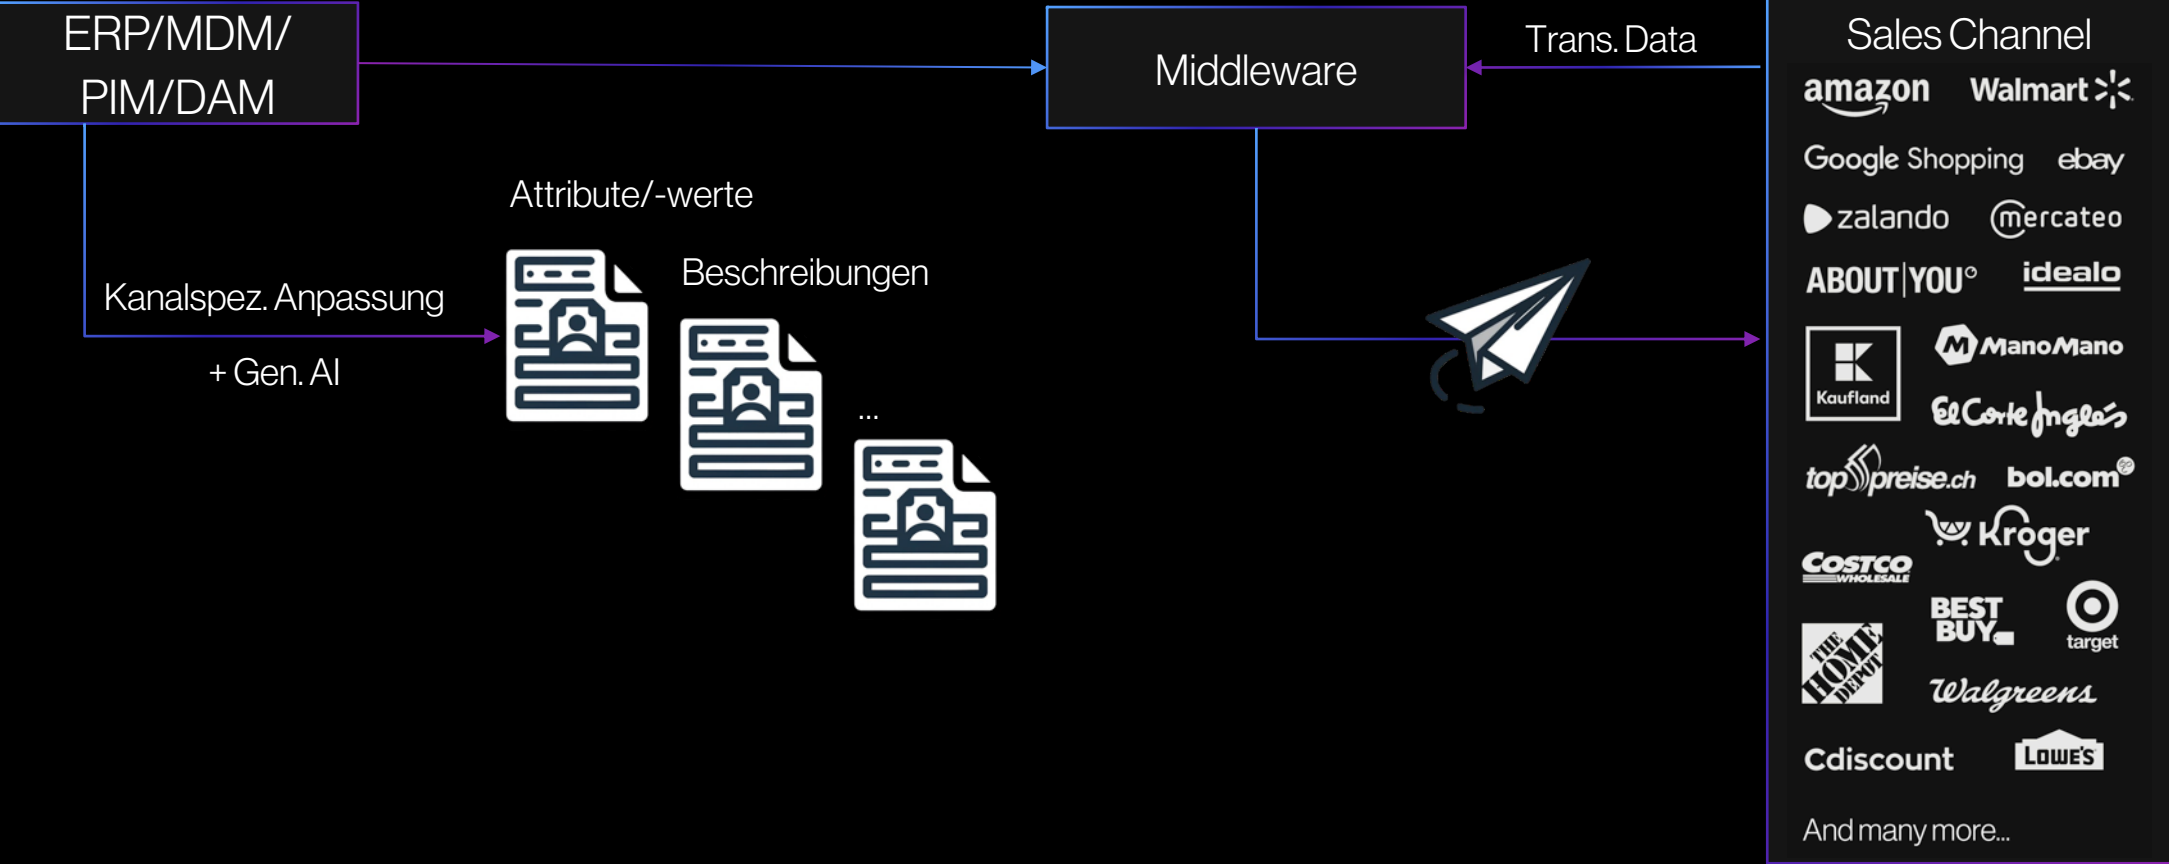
ERP/MDM/
PIM/DAM

Middleware

Trans. Data

Attribute/-werte

Beschreibungen

Kanalspez. Anpassung

+ Gen. AI

...

Sales Channel

amazon
Walmart
Google Shopping
ebay
zalando
mercateo
ABOUT YOU
idealo
Kaufland
ManoMano
El Corte Inglés
toppreise.ch
bol.com
Kroger
COSTCO WHOLESALE
BEST BUY
target
THE HOME DEPOT
Walgreens
Cdiscount
LOWE'S

And many more...